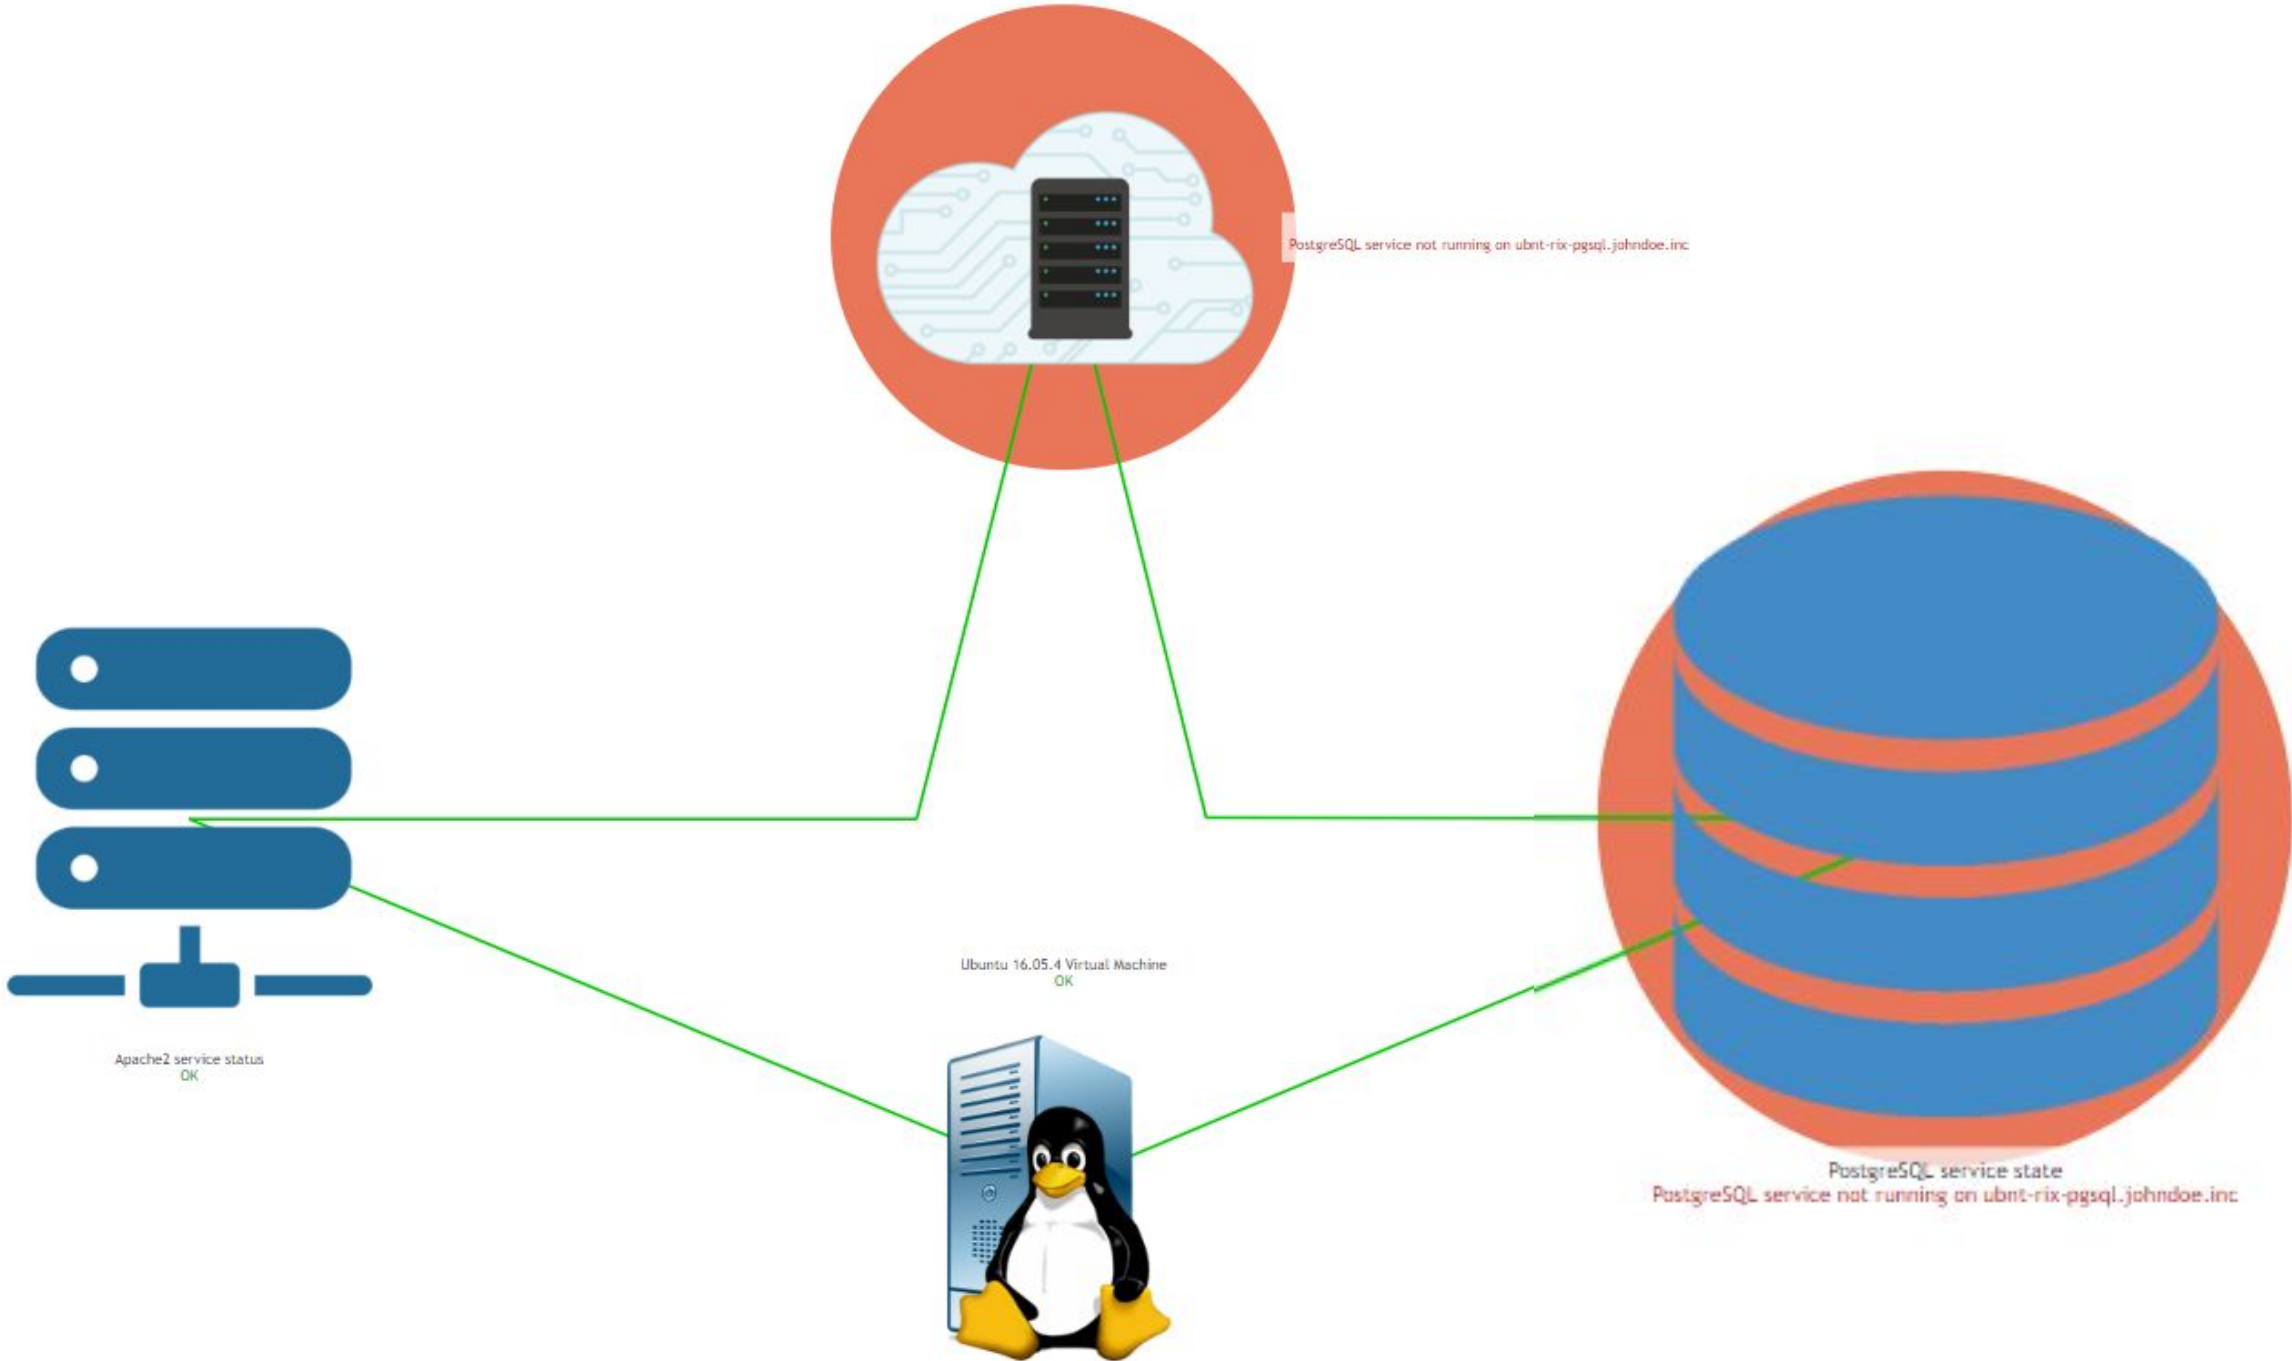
PostgreSQL service not running on ubnt-rix-pgsql.johndoe.inc

Ubuntu 16.05.4 Virtual Machine
OK

Apache2 service status
OK

PostgreSQL service state
PostgreSQL service not running on ubnt-rix-pgsql.johndoe.inc